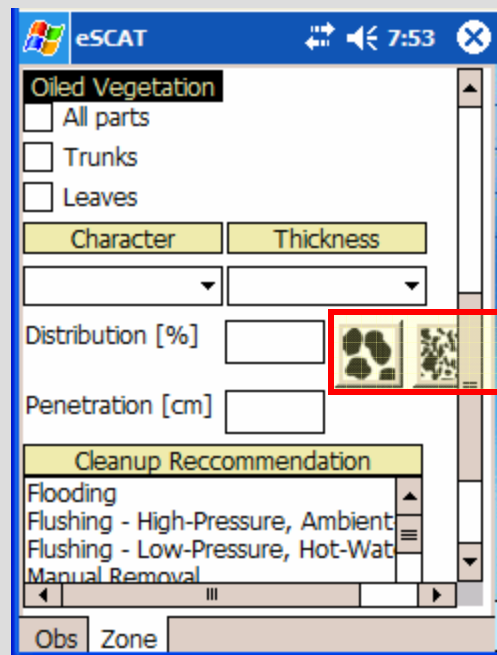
eSCAT

7:53

Oiled Vegetation

All parts

Trunks

Leaves

| Character | Thickness |
|---|---|

Distribution [%]

Penetration [cm]

Cleanup Reccommendation

Flooding
Flushing - High-Pressure, Ambient
Flushing - Low-Pressure, Hot-Wat
Manual Removal

Obs

Zone